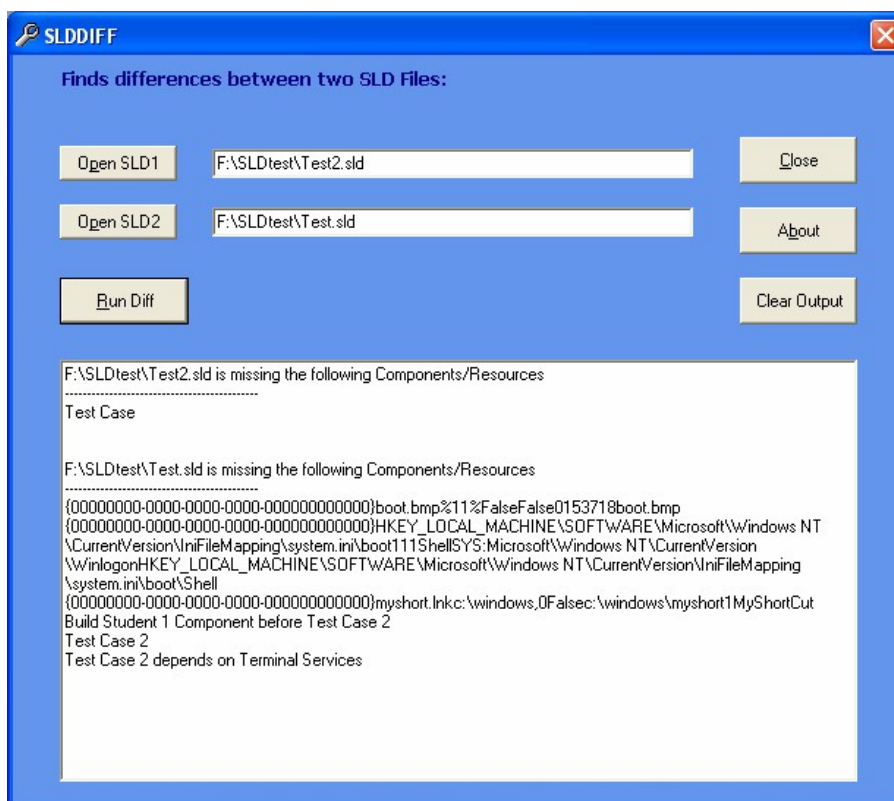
SLDDIFF

Finds differences between two SLD Files:

Open SLD1

F:\SLDtest\Test2.sld

Close

Open SLD2

F:\SLDtest\Test.sld

About

Run Diff

Clear Output

F:\SLDtest\Test2.sld is missing the following Components/Resources
----------------------------------------
Test Case

F:\SLDtest\Test.sld is missing the following Components/Resources
----------------------------------------
{00000000-0000-0000-0000-000000000000}boot.bmp%11%FalseFalse0153718boot.bmp
{00000000-0000-0000-0000-000000000000}HKEY_LOCAL_MACHINE\SOFTWARE\Microsoft\Windows NT\CurrentVersion\IniFileMapping\system.ini\boot111ShellSYS:Microsoft\Windows NT\CurrentVersion\WinlogonHKEY_LOCAL_MACHINE\SOFTWARE\Microsoft\Windows NT\CurrentVersion\IniFileMapping\system.ini\boot\Shell
{00000000-0000-0000-0000-000000000000}myshort.lnkc:\windows,0Falsec:\windows\myshort1MyShortCut
Build Student 1 Component before Test Case 2
Test Case 2
Test Case 2 depends on Terminal Services